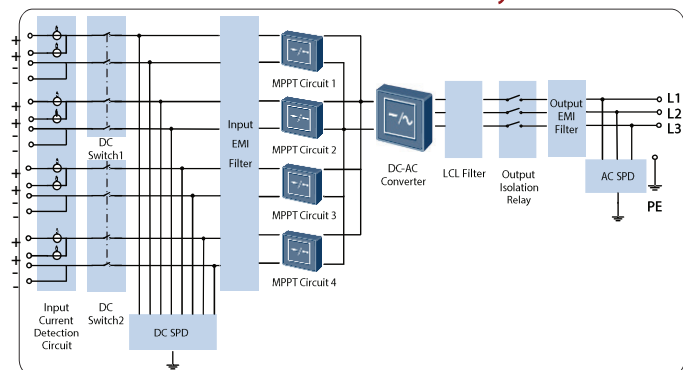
+
+
-
-
+
+
-
-
+
+
-
-
+
+
-
-

DC Switch1

Input EMI Filter

MPPT Circuit 1

MPPT Circuit 2

MPPT Circuit 3

MPPT Circuit 4

DC-AC Converter

LCL Filter

Output Isolation Relay

Output EMI Filter

L1
L2
L3

AC SPD

PE

Input Current Detection Circuit

DC Switch2

DC SPD